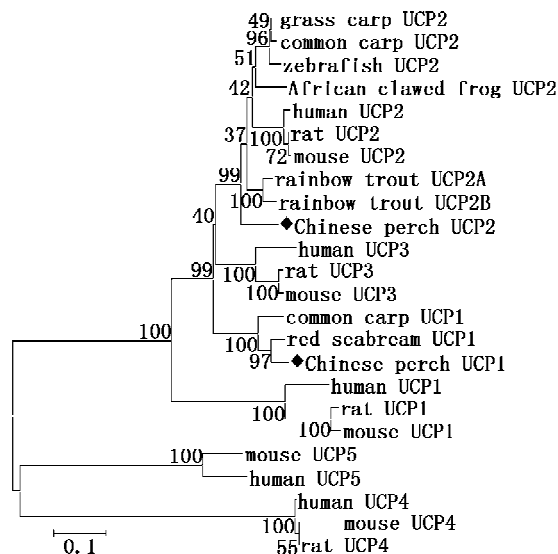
49 grass carp UCP2
96 common carp UCP2
51 zebrafish UCP2
African clawed frog UCP2
42
human UCP2
37 100 rat UCP2
72 mouse UCP2
99
rainbow trout UCP2A
100 rainbow trout UCP2B
40
Chinese perch UCP2
human UCP3
99
100 rat UCP3
100 mouse UCP3
common carp UCP1
100
100 red seabream UCP1
97 Chinese perch UCP1
human UCP1
100
rat UCP1
100 mouse UCP1
100 mouse UCP5
human UCP5
human UCP4
100 mouse UCP4
0.1
55 rat UCP4